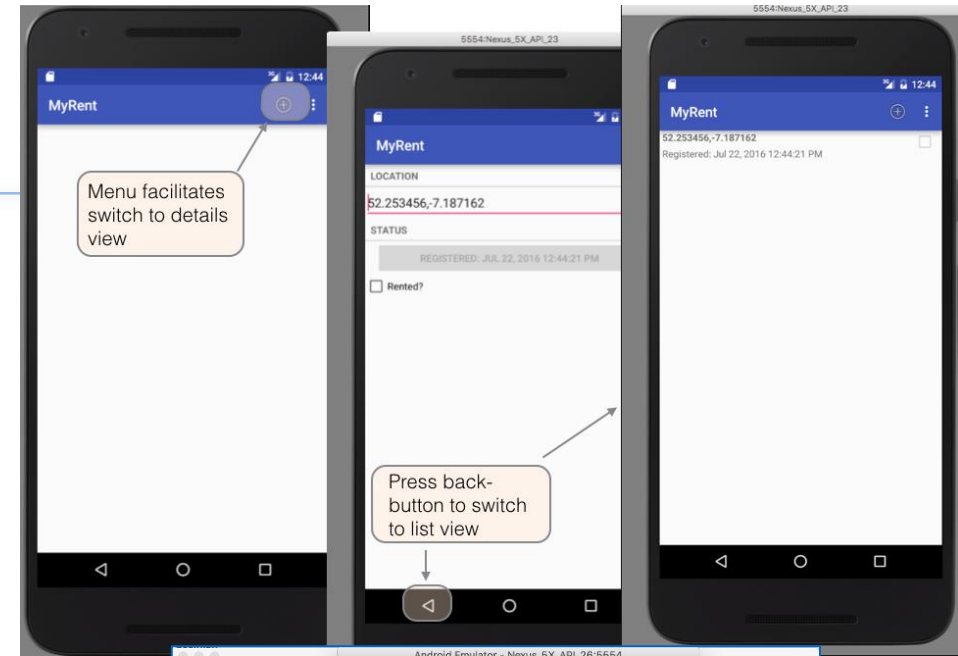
12:44
MyRent

Menu facilitates switch to details view

5554:Nexus_5X_API_23

MyRent
LOCATION
52.253456,-7.187162
STATUS
REGISTERED: JUL 22, 2016 12:44:21 PM
Rented?

Press back-button to switch to list view

5554:Nexus_5X_API_23
12:44
MyRent
52.253456,-7.187162
Registered: Jul 22, 2016 12:44:21 PM

Android Emulator - Nexus_5X_API_26:5554